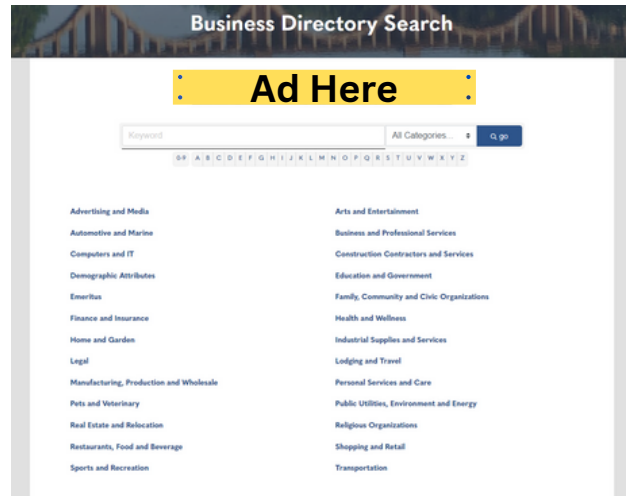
Business Directory Search

Ad Here

Keyword

All Categories...

go

0-9 A B C D E F G H I J K L M N O P Q R S T U V W X Y Z

Advertising and Media
Automotive and Marine
Computers and IT
Demographic Attributes
Emeritus
Finance and Insurance
Home and Garden
Legal
Manufacturing, Production and Wholesale
Pets and Veterinary
Real Estate and Relocation
Restaurants, Food and Beverage
Sports and Recreation

Arts and Entertainment
Business and Professional Services
Construction Contractors and Services
Education and Government
Family, Community and Civic Organizations
Health and Wellness
Industrial Supplies and Services
Lodging and Travel
Personal Services and Care
Public Utilities, Environment and Energy
Religious Organizations
Shopping and Retail
Transportation